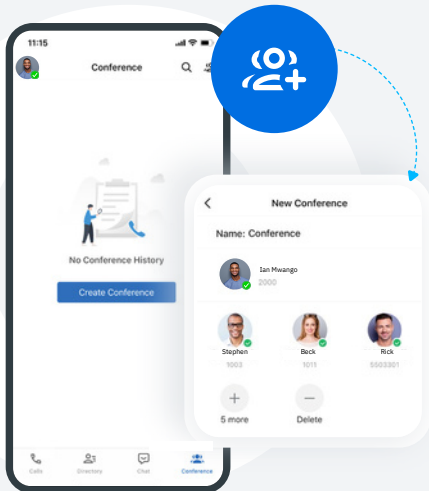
11:15

Conference

No Conference History

Create Conference

Calls

Directory

Chat

Conference

New Conference

Name: Conference

Ian Mwango
2000

Stephen
1003

Beck
1011

Rick
5503301

5 more

Delete